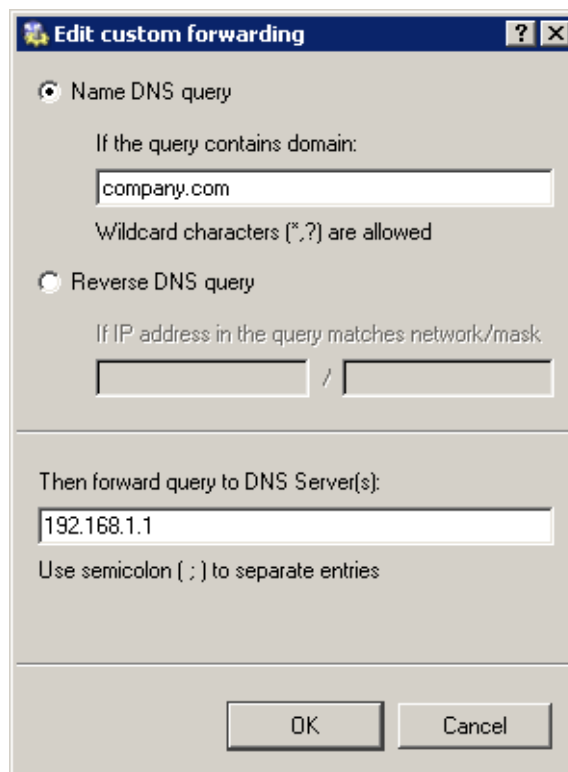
Edit custom forwarding

? X

Name DNS query

If the query contains domain:

company.com

Wildcard characters (*,?) are allowed

Reverse DNS query

If IP address in the query matches network/mask

/

Then forward query to DNS Server(s):

192.168.1.1

Use semicolon ( ; ) to separate entries

OK

Cancel